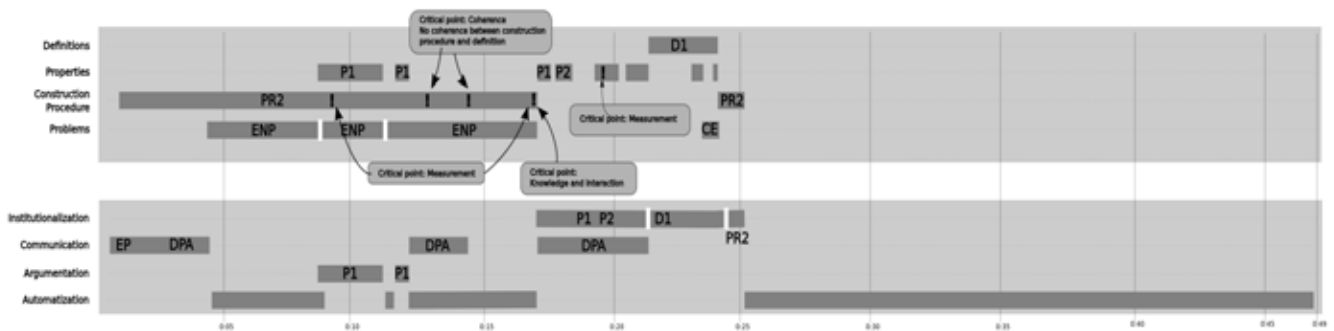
Critical point: Coherence
No coherence between construction procedure and definition

Definitions
Properties
Construction Procedure
Problems

D1
P1 P1 P1 P2
PR2 PR2
ENP ENP ENP CE

Critical point: Measurement

Critical point: Measurement

Critical point: Knowledge and interaction

Institutionalization
Communication
Argumentation
Automatization

P1 P2 D1
PR2
EP DPA DPA DPA
P1 P1

0:05 0:10 0:15 0:20 0:25 0:30 0:35 0:40 0:45 0:49